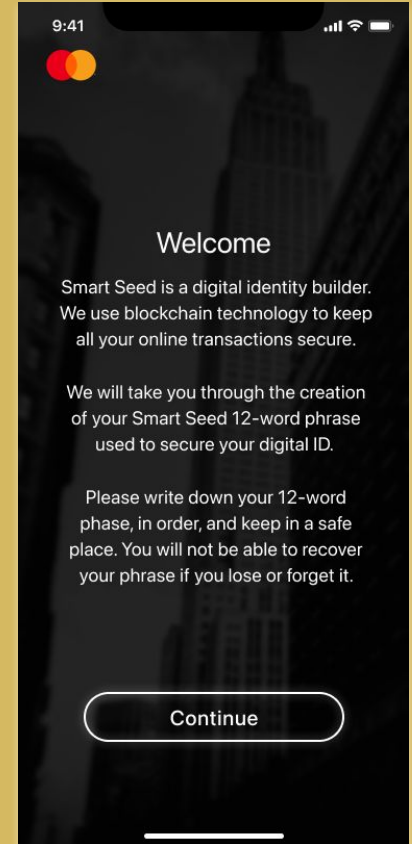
9:41

Welcome

Smart Seed is a digital identity builder. We use blockchain technology to keep all your online transactions secure.

We will take you through the creation of your Smart Seed 12-word phrase used to secure your digital ID.

Please write down your 12-word phase, in order, and keep in a safe place. You will not be able to recover your phrase if you lose or forget it.

Continue